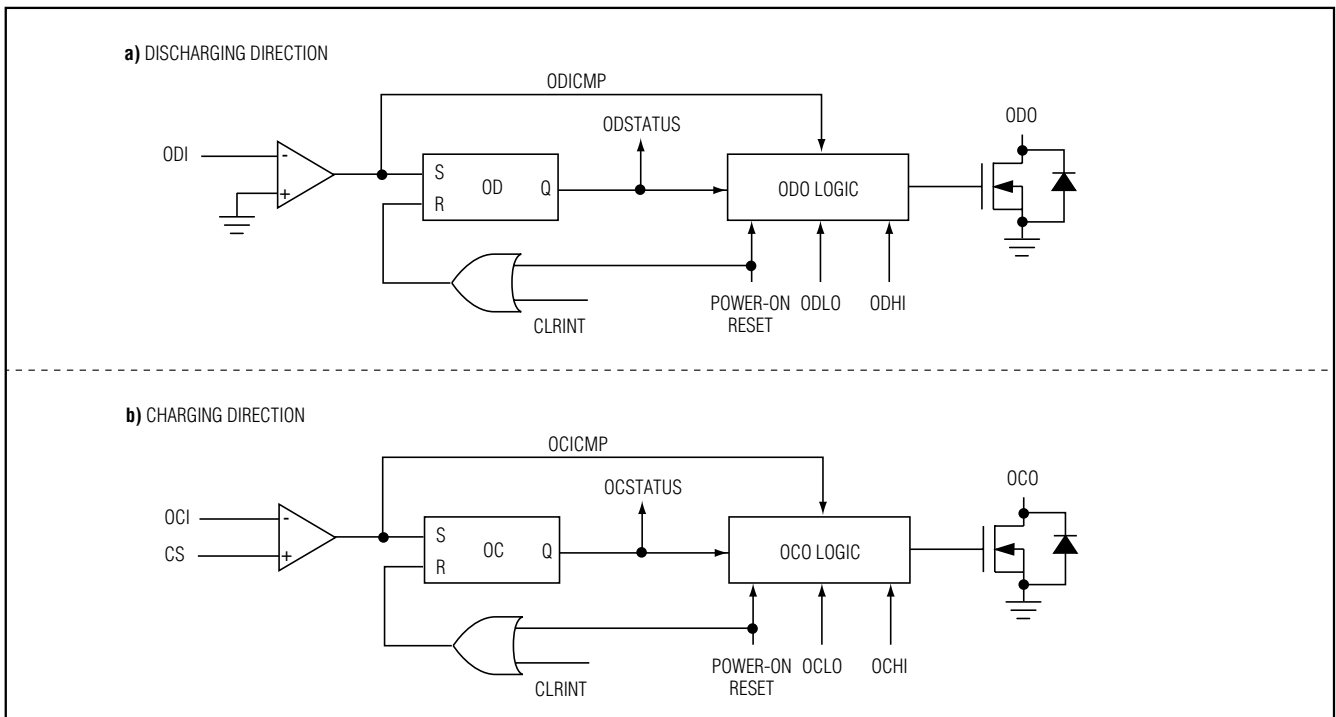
a) DISCHARGING DIRECTION

ODICMP

ODSTATUS

ODO

ODI

-

+

S

R

OD

Q

ODO LOGIC

POWER-ON RESET

ODLO

ODHI

CLRINT

b) CHARGING DIRECTION

OCICMP

OCSTATUS

OCO

OCI

CS

-

+

S

R

OC

Q

OCO LOGIC

POWER-ON RESET

OCLO

OCHI

CLRINT